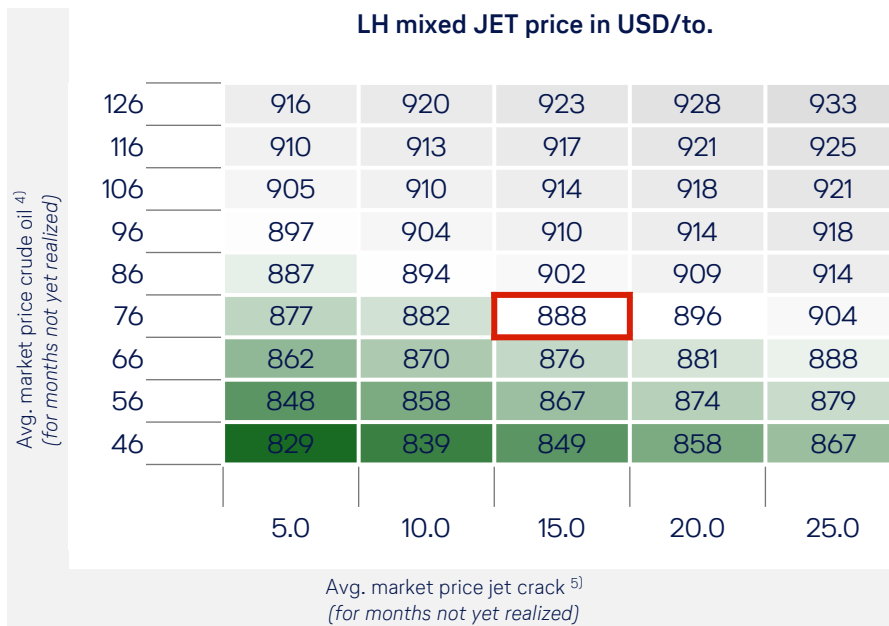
LH mixed JET price in USD/to.

Avg. market price crude oil $^{4)}$
(for months not yet realized)

| | | | | | |
|---|---|---|---|---|---|
| 126 | 916 | 920 | 923 | 928 | 933 |
| 116 | 910 | 913 | 917 | 921 | 925 |
| 106 | 905 | 910 | 914 | 918 | 921 |
| 96 | 897 | 904 | 910 | 914 | 918 |
| 86 | 887 | 894 | 902 | 909 | 914 |
| 76 | 877 | 882 | 888 | 896 | 904 |
| 66 | 862 | 870 | 876 | 881 | 888 |
| 56 | 848 | 858 | 867 | 874 | 879 |
| 46 | 829 | 839 | 849 | 858 | 867 |
| | 5.0 | 10.0 | 15.0 | 20.0 | 25.0 |

Avg. market price jet crack $^{5)}$
(for months not yet realized)